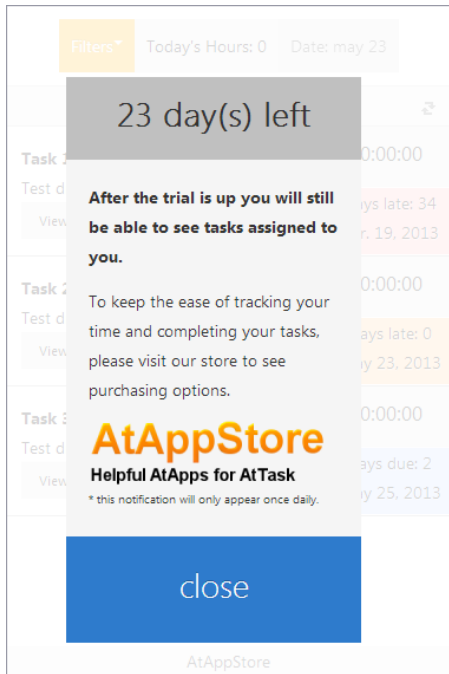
Filters ▾ Today's Hours: 0 Date: may 23

Task 1
Test d
View

0:00:00
ays late: 34
r. 19, 2013

Task 2
Test d
View

0:00:00
ays late: 0
ay 23, 2013

Task 3
Test d
View

0:00:00
ays due: 2
ay 25, 2013

23 day(s) left

After the trial is up you will still be able to see tasks assigned to you.

To keep the ease of tracking your time and completing your tasks, please visit our store to see purchasing options.

AtAppStore
Helpful AtApps for AtTask
* this notification will only appear once daily.

close

AtAppStore